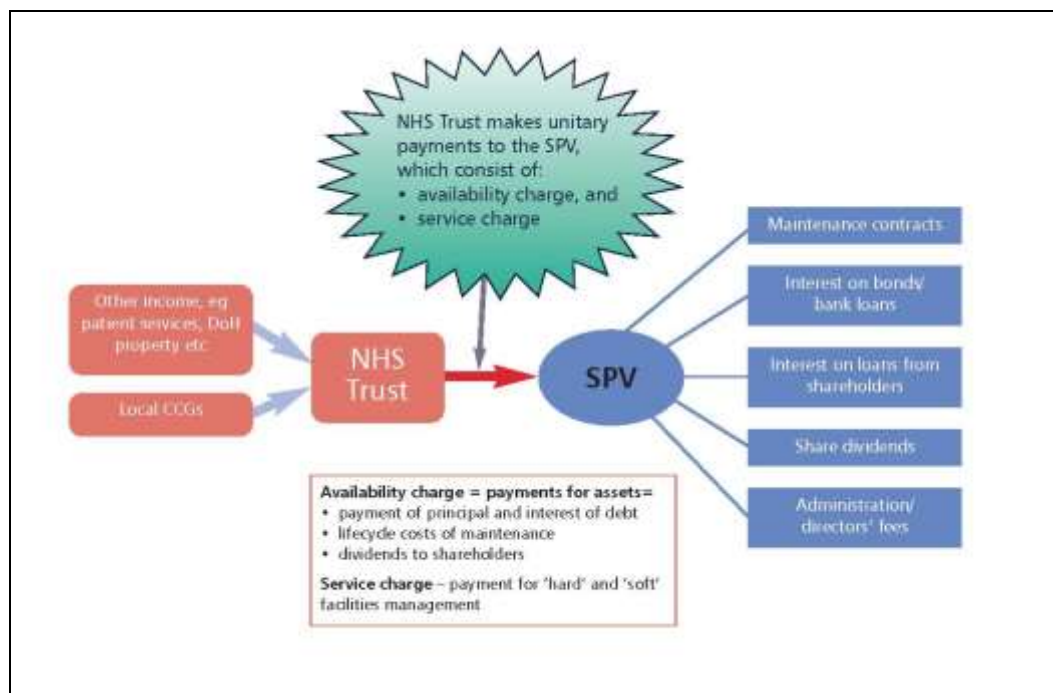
NHS Trust makes unitary payments to the SPV, which consist of:
• availability charge, and
• service charge

Other income, eg patient services, DoH property etc

Local CCGs

NHS Trust

SPV

Maintenance contracts

Interest on bonds/ bank loans

Interest on loans from shareholders

Share dividends

Administration/ directors' fees

**Availability charge = payments for assets=**
• payment of principal and interest of debt
• lifecycle costs of maintenance
• dividends to shareholders

**Service charge** – payment for 'hard' and 'soft' facilities management